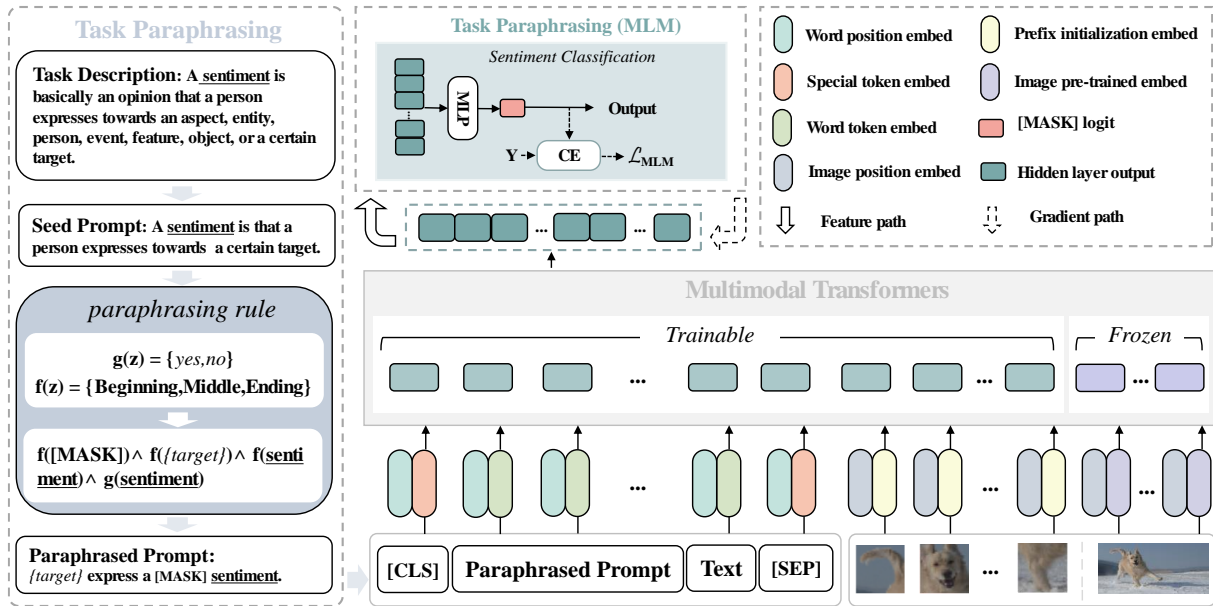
Task Paraphrasing

Task Description: A sentiment is basically an opinion that a person expresses towards an aspect, entity, person, event, feature, object, or a certain target.

Seed Prompt: A sentiment is that a person expresses towards a certain target.

paraphrasing rule

g(z) = {yes,no}
f(z) = {Beginning,Middle,Ending}

f([MASK]) ∧ f({target}) ∧ f(sentiment) ∧ g(sentiment)

Paraphrased Prompt:
{target} express a [MASK] sentiment.

Task Paraphrasing (MLM)

Sentiment Classification

MLP

Output

Y

CE

$\mathcal{L}_{MLM}$

Word position embed

Special token embed

Word token embed

Image position embed

Feature path

Prefix initialization embed

Image pre-trained embed

[MASK] logit

Hidden layer output

Gradient path

...

...

Multimodal Transformers

Trainable

Frozen

...

...

...

...

...

[CLS]

Paraphrased Prompt

Text

[SEP]

...